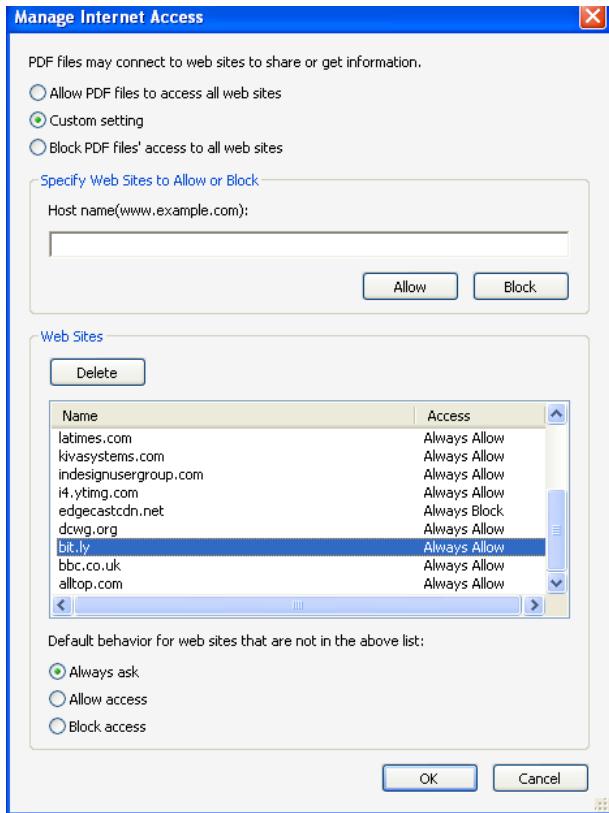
Manage Internet Access

PDF files may connect to web sites to share or get information.

Allow PDF files to access all web sites

Custom setting

Block PDF files' access to all web sites

Specify Web Sites to Allow or Block

Host name(www.example.com):

Allow

Block

Web Sites

Delete

| Name | Access |
|---|---|
| latimes.com | Always Allow |
| kivasystems.com | Always Allow |
| indesignusergroup.com | Always Allow |
| i4.ytimg.com | Always Allow |
| edgecastcdn.net | Always Block |
| dcwg.org | Always Allow |
| bit.ly | Always Allow |
| bbc.co.uk | Always Allow |
| alltop.com | Always Allow |

Default behavior for web sites that are not in the above list:

Always ask

Allow access

Block access

OK

Cancel